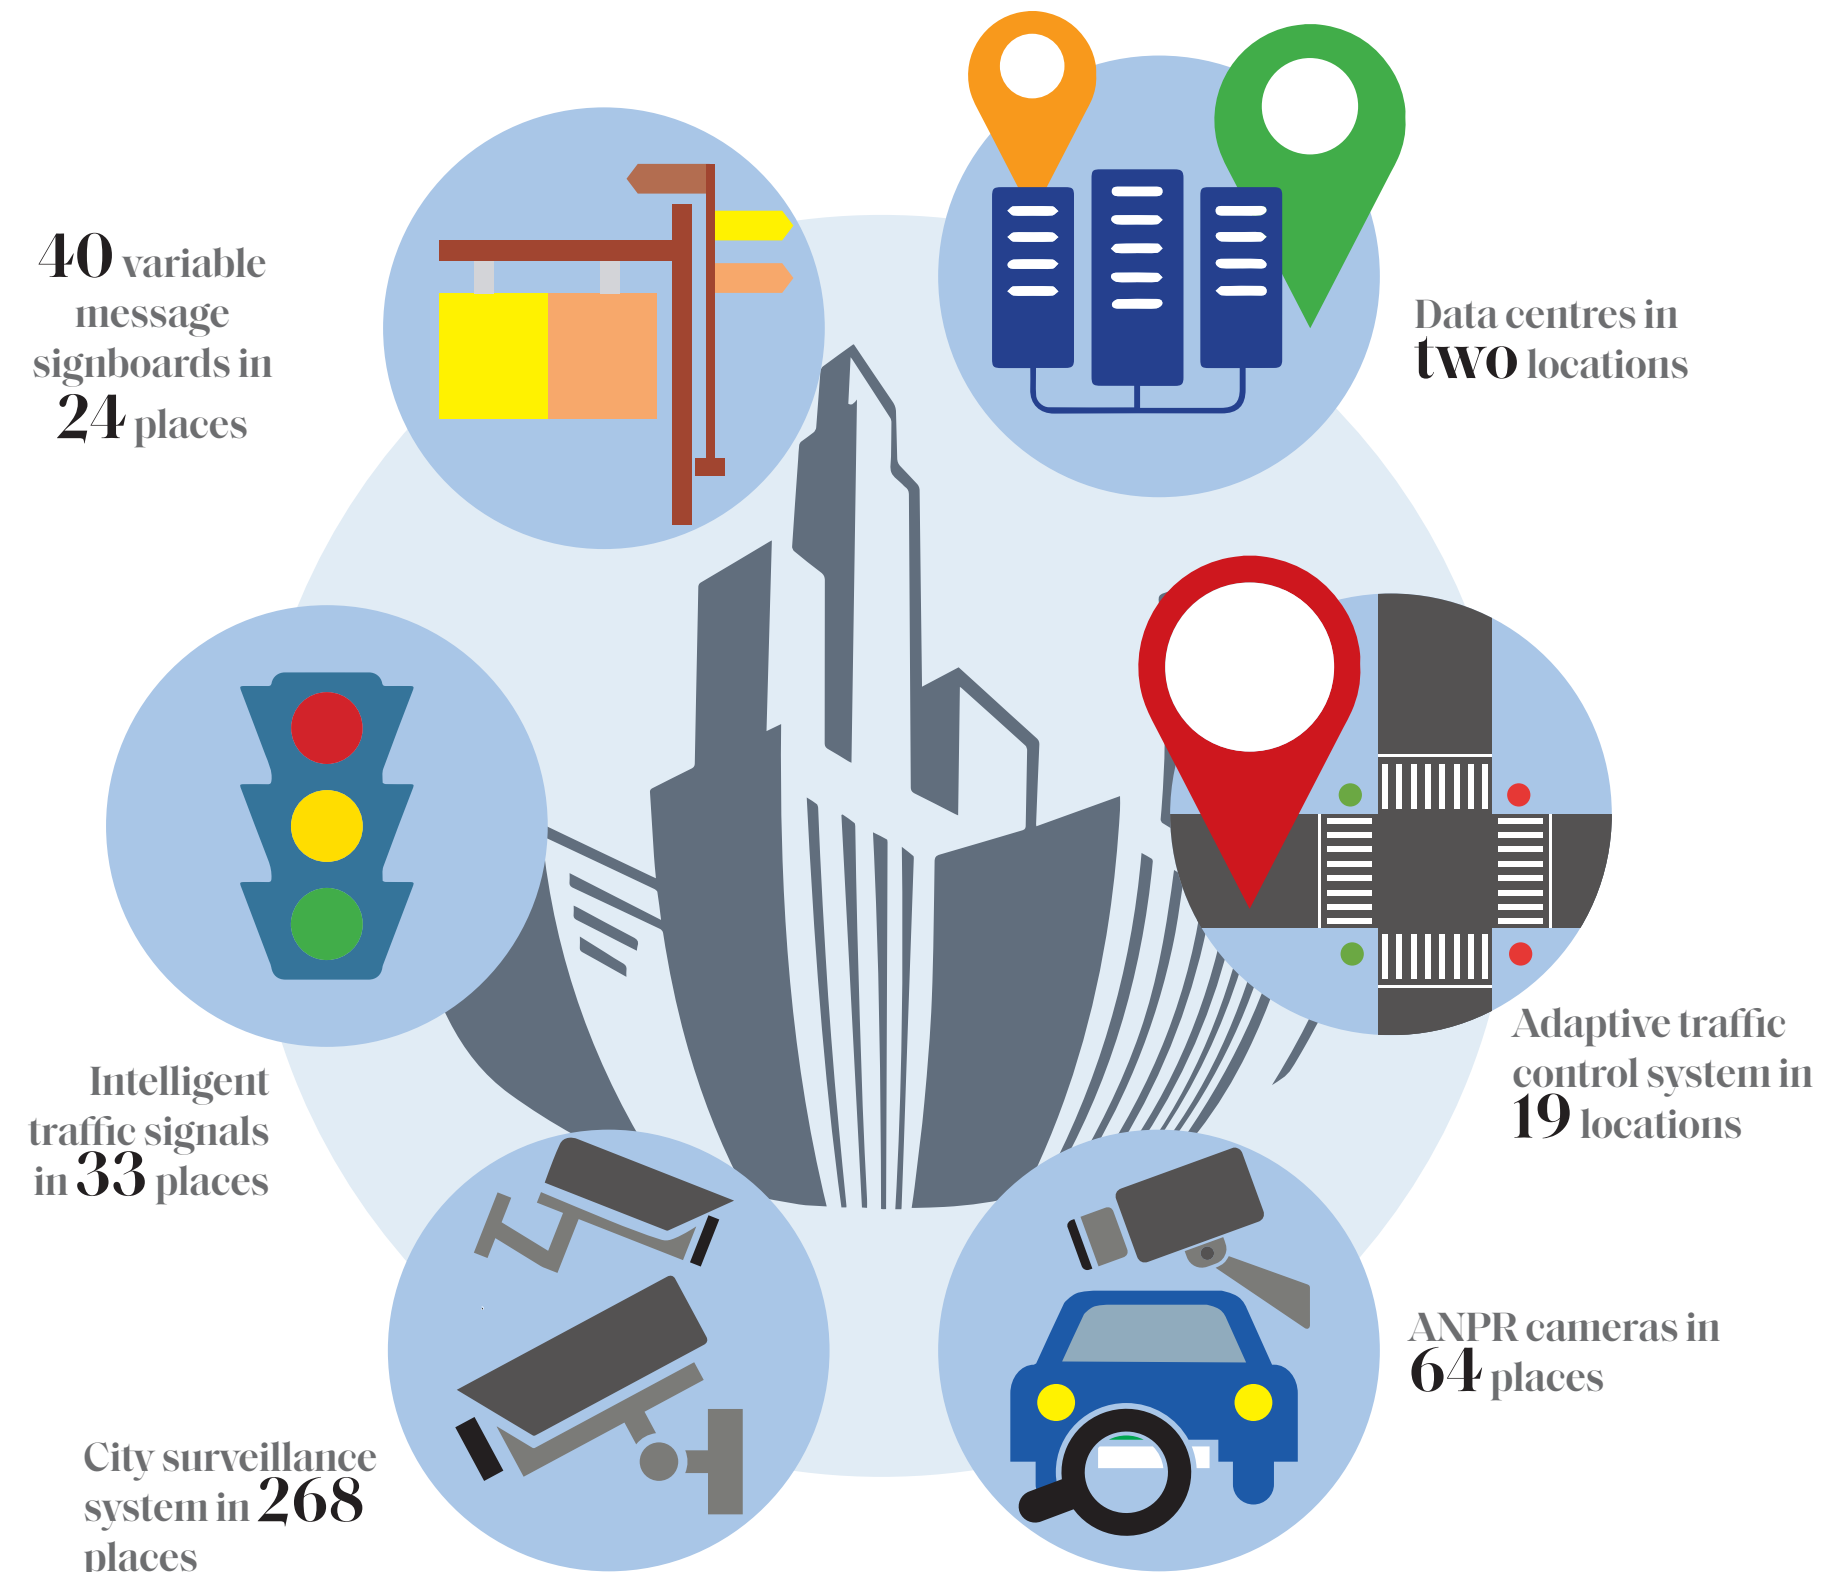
40 variable message signboards in 24 places

Data centres in two locations

Adaptive traffic control system in 19 locations

Intelligent traffic signals in 33 places

ANPR cameras in 64 places

City surveillance system in 268 places